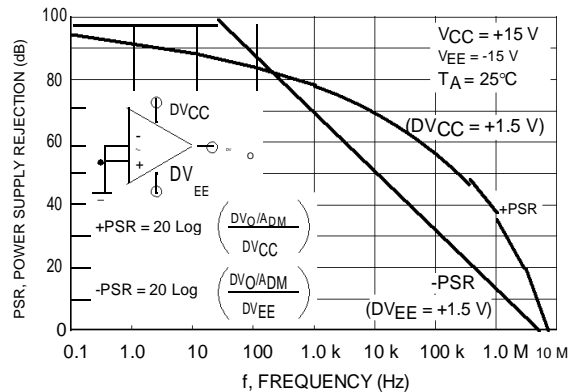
PSR, POWER SUPPLY REJECTION (dB)

100
80
60
40
20
0

$V_{CC}$ = +15 V
$V_{EE}$ = -15 V
$T_A$ = 25°C

$DV_{CC}$
-
+
$DV_{EE}$

($DV_{CC}$ = +1.5 V)

+PSR = 20 Log $\left(\frac{DV_O/A_{DM}}{DV_{CC}}\right)$

+PSR

-PSR = 20 Log $\left(\frac{DV_O/A_{DM}}{DV_{EE}}\right)$

-PSR
($DV_{EE}$ = +1.5 V)

0.1 1.0 10 100 1.0 k 10 k 100 k 1.0 M 10 M

f, FREQUENCY (Hz)